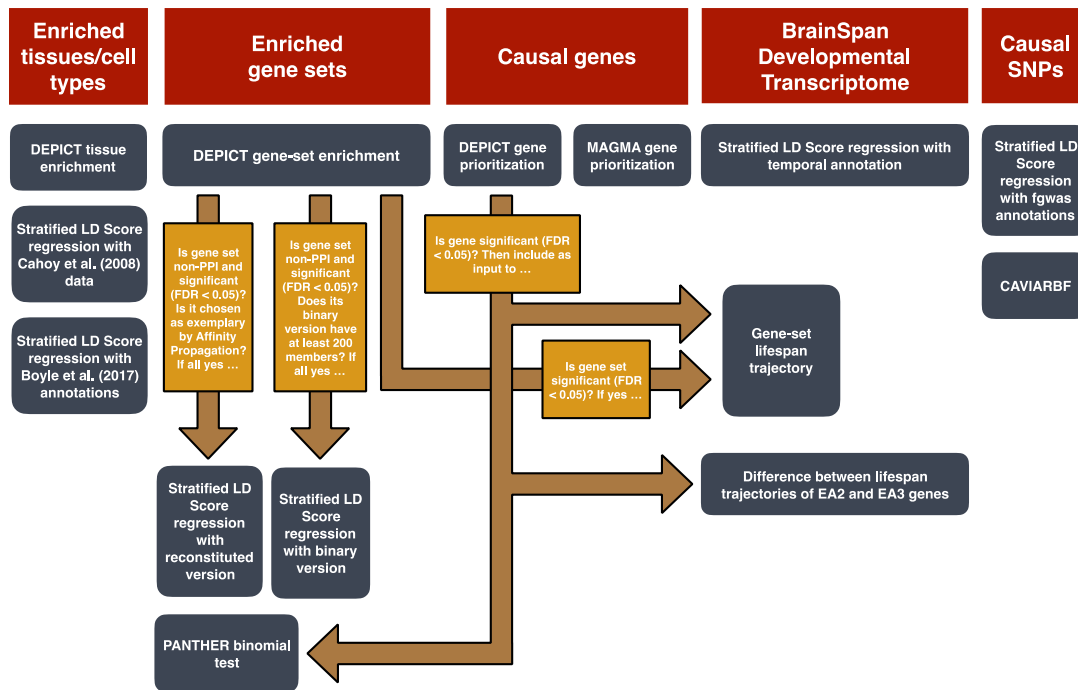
Enriched tissues/cell types

Enriched gene sets

Causal genes

BrainSpan Developmental Transcriptome

Causal SNPs

DEPICT tissue enrichment

Stratified LD Score regression with Cahoy et al. (2008) data

Stratified LD Score regression with Boyle et al. (2017) annotations

DEPICT gene-set enrichment

Is gene set non-PPI and significant (FDR < 0.05)? Is it chosen as exemplary by Affinity Propagation? If all yes …

Is gene set non-PPI and significant (FDR < 0.05)? Does its binary version have at least 200 members? If all yes …

Stratified LD Score regression with reconstituted version

Stratified LD Score regression with binary version

PANTHER binomial test

DEPICT gene prioritization

MAGMA gene prioritization

Is gene significant (FDR < 0.05)? Then include as input to …

Is gene set significant (FDR < 0.05)? If yes …

Stratified LD Score regression with temporal annotation

Gene-set lifespan trajectory

Difference between lifespan trajectories of EA2 and EA3 genes

Stratified LD Score regression with fgwas annotations

CAVIARBF